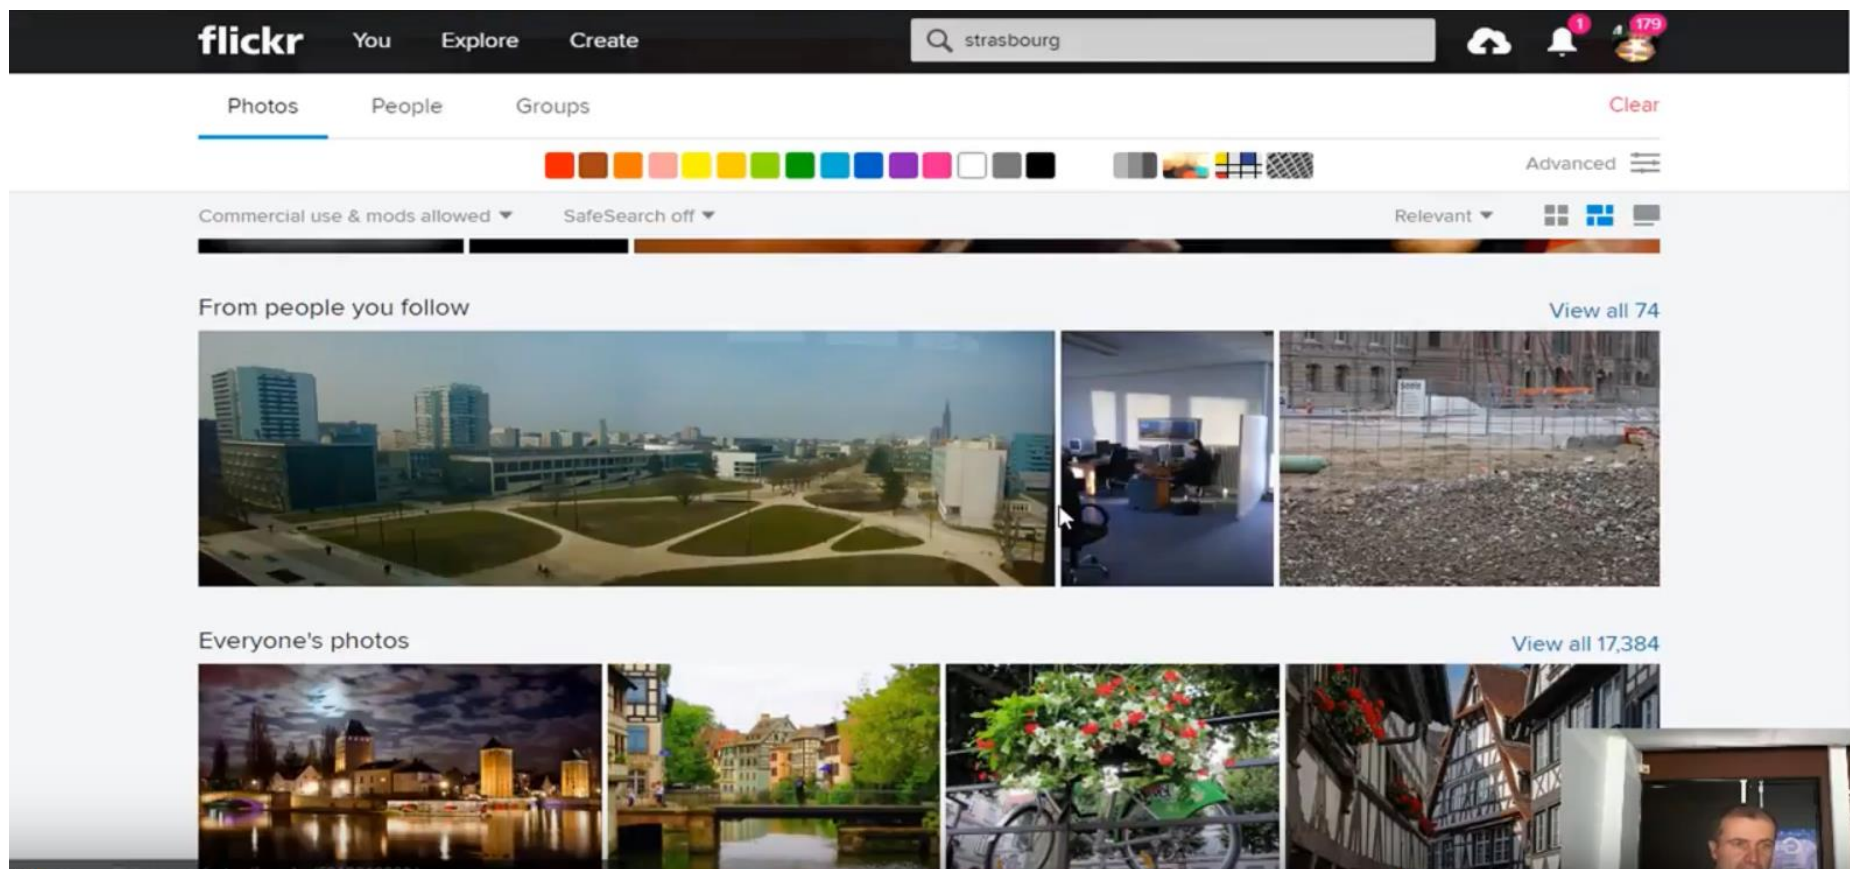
flickr You Explore Create

strasbourg

1

179

Photos People Groups

Clear

Advanced

Commercial use & mods allowed SafeSearch off

Relevant

From people you follow

View all 74

Everyone's photos

View all 17,384